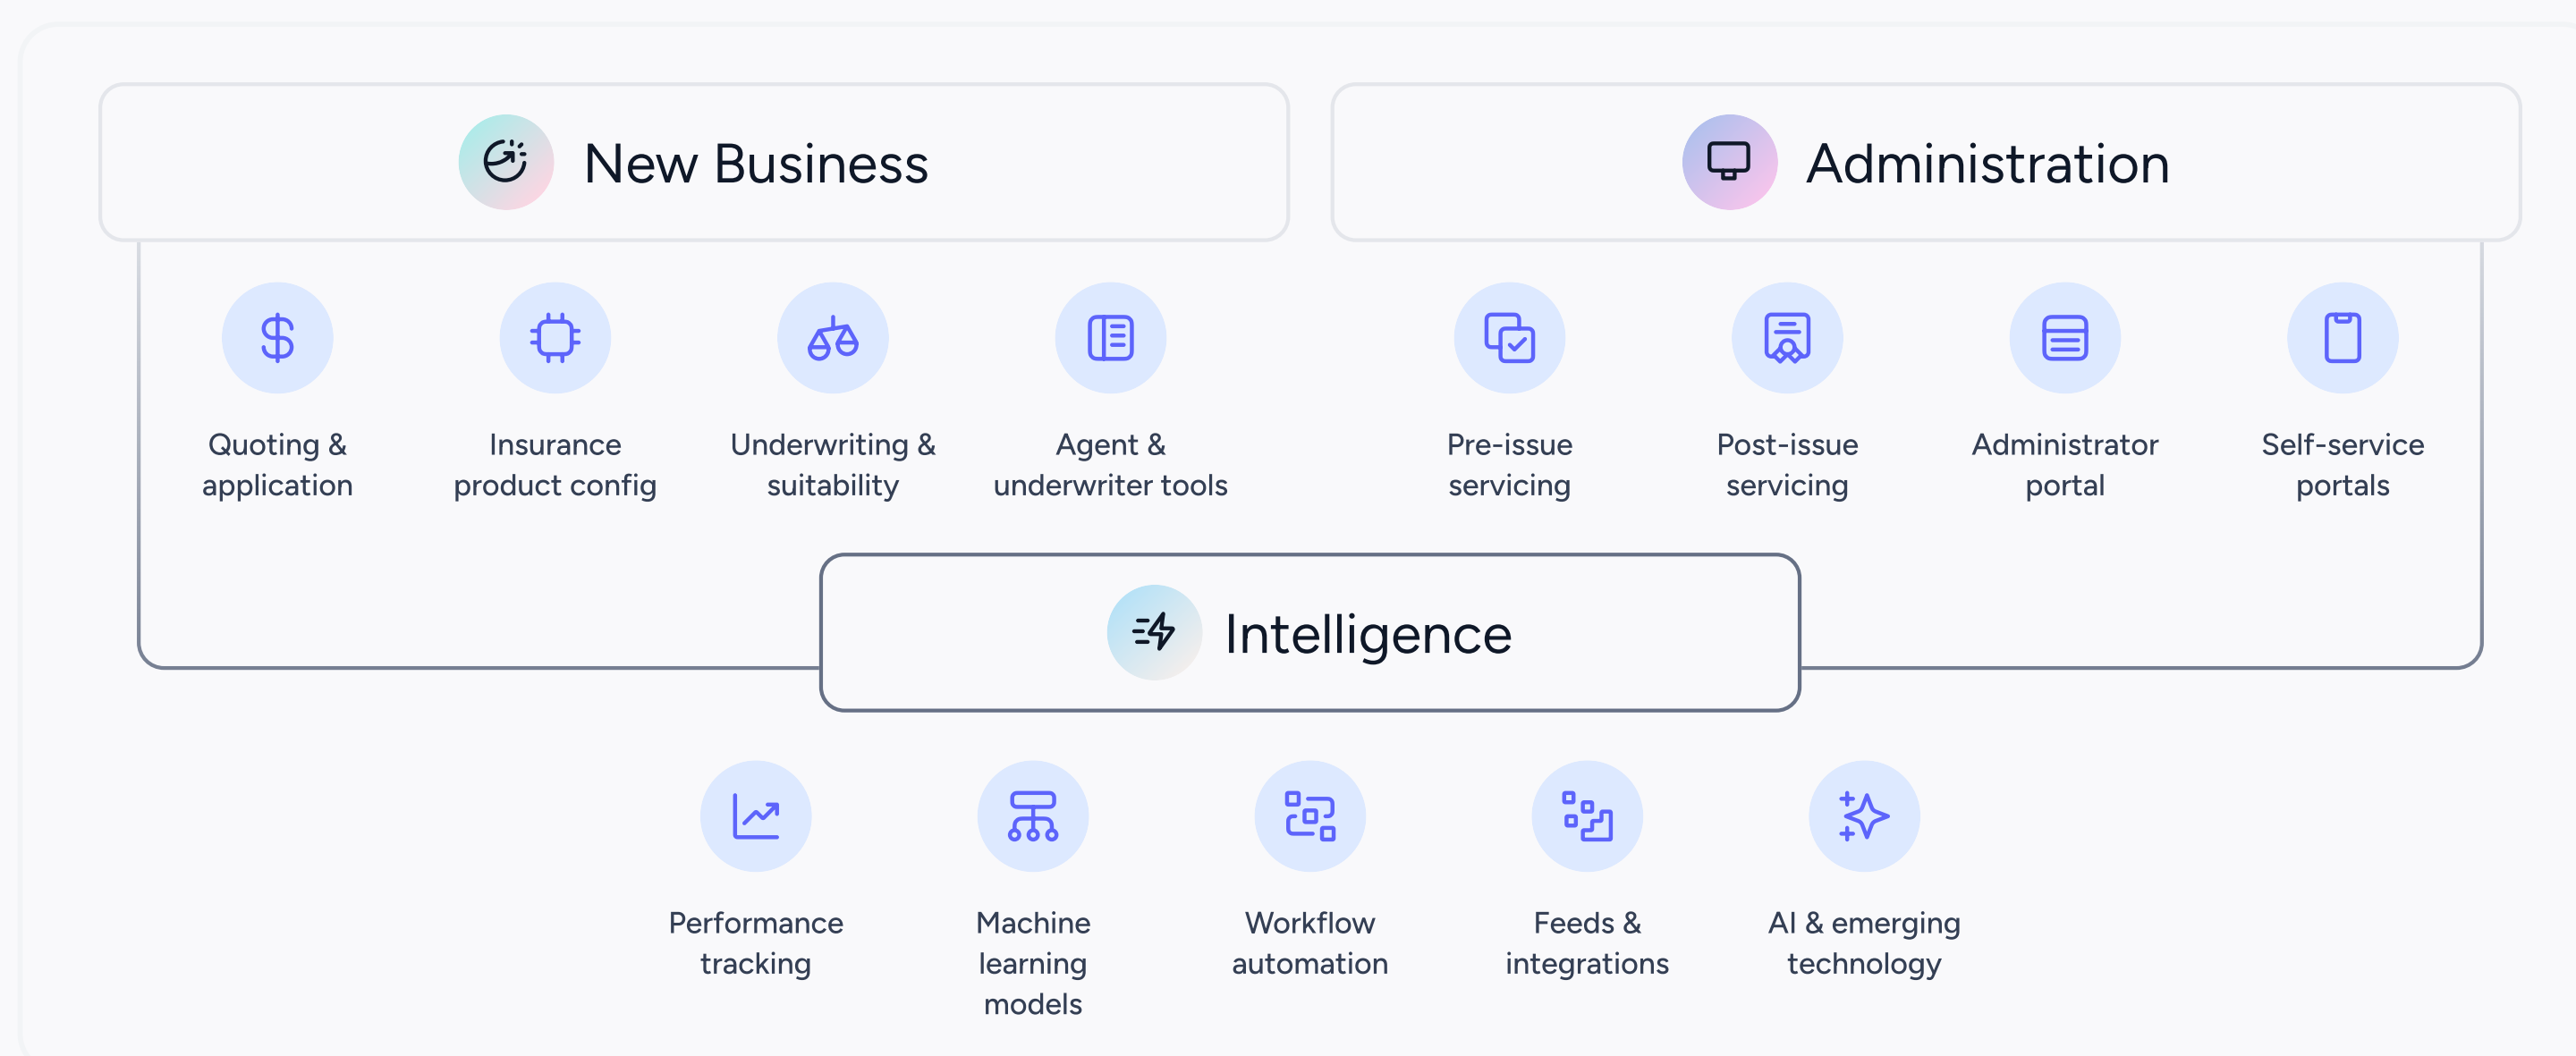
New Business

Administration

Quoting & application

Insurance product config

Underwriting & suitability

Agent & underwriter tools

Pre-issue servicing

Post-issue servicing

Administrator portal

Self-service portals

Intelligence

Performance tracking

Machine learning models

Workflow automation

Feeds & integrations

AI & emerging technology